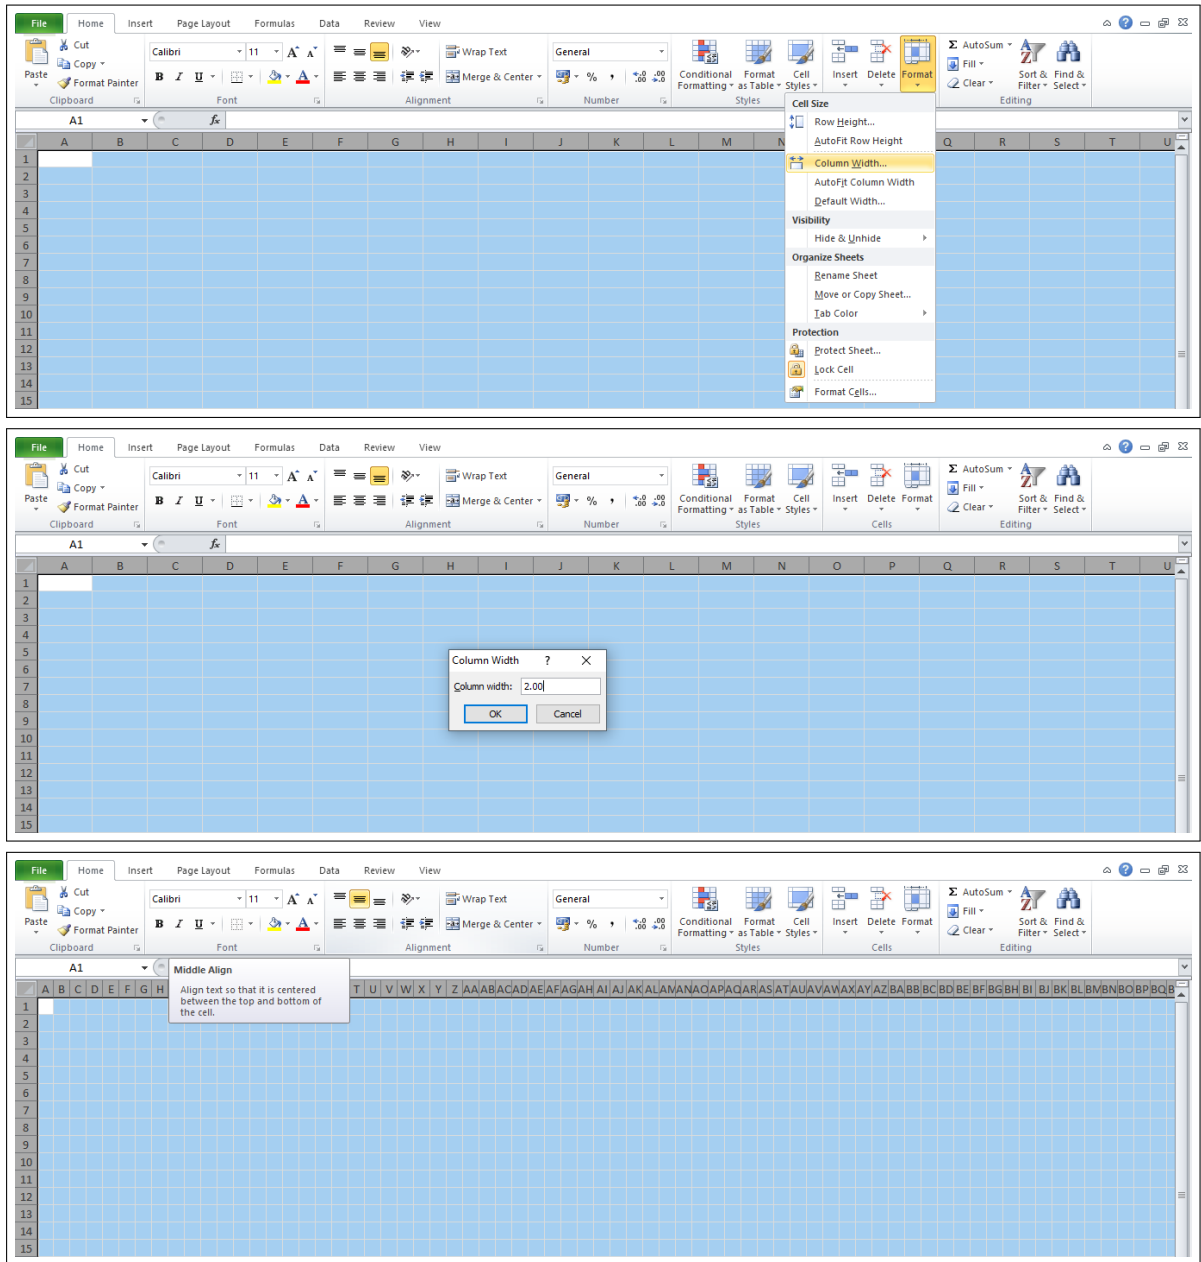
File Home Insert Page Layout Formulas Data Review View

Paste Cut Copy Format Painter Clipboard

Calibri 11 $A^{\hat{}}$ $A^{\check{}}$ B I U Font

Wrap Text Merge & Center Alignment

General % , Number

Conditional Formatting Format as Table Cell Styles Styles

Insert Delete Format

AutoSum Fill Clear Sort & Filter Find & Select Editing

A1 $f_x$

A B C D E F G H I J K L M N Q R S T U

1 2 3 4 5 6 7 8 9 10 11 12 13 14 15

Cell Size
Row Height...
AutoFit Row Height
Column Width...
AutoFit Column Width
Default Width...
Visibility
Hide & Unhide
Organize Sheets
Rename Sheet
Move or Copy Sheet...
Tab Color
Protection
Protect Sheet...
Lock Cell
Format Cells...

File Home Insert Page Layout Formulas Data Review View

Paste Cut Copy Format Painter Clipboard

Calibri 11 B I U Font

Wrap Text Merge & Center Alignment

General % , Number

Conditional Formatting Format as Table Cell Styles Styles

Insert Delete Format Cells

AutoSum Fill Clear Sort & Filter Find & Select Editing

A1 $f_x$

A B C D E F G H I J K L M N O P Q R S T U

1 2 3 4 5 6 7 8 9 10 11 12 13 14 15

Column Width ? X
Column width: 2.00
OK Cancel

File Home Insert Page Layout Formulas Data Review View

Paste Cut Copy Format Painter Clipboard

Calibri 11 B I U Font

Wrap Text Merge & Center Alignment

General % , Number

Conditional Formatting Format as Table Cell Styles Styles

Insert Delete Format Cells

AutoSum Fill Clear Sort & Filter Find & Select Editing

A1

Middle Align
Align text so that it is centered between the top and bottom of the cell.

A B C D E F G H T U V W X Y Z AA AB AC AD AE AF AG AH AI AJ AK AL AM AN AO AP AQ AR AS AT AU AV AW AX AY AZ BA BB BC BD BE BF BG BH BI BJ BK BL BM BN BO BP BQ B

1 2 3 4 5 6 7 8 9 10 11 12 13 14 15